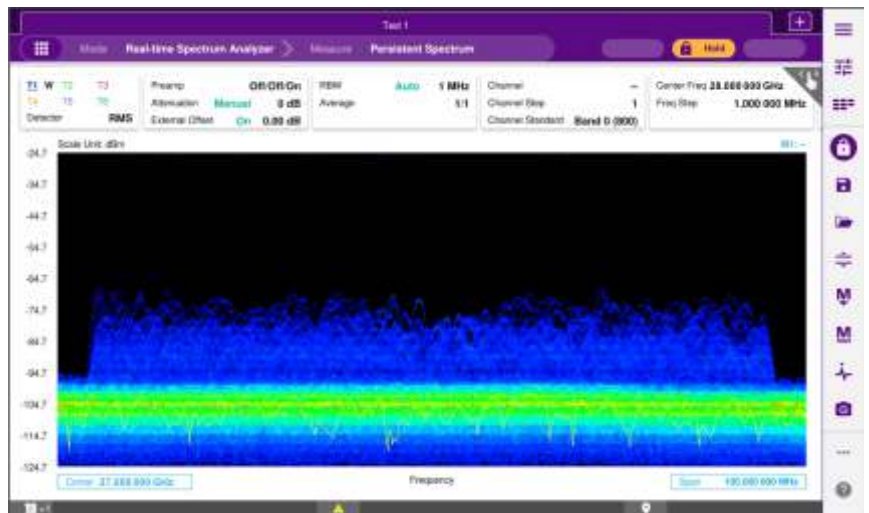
Test 1

Mode Real-time Spectrum Analyzer Measure Persistent Spectrum

Hold

T1 W T2 T3
T4 T5 T6
Detector RMS

Preamp Off/Off/On
Attenuation Manual 0 dB
External Offset On 0.00 dB

RBW Auto 1 MHz
Average 1/1

Channel --
Channel Step 1
Channel Standard Band 0 (800)

Center Freq 28.000 000 GHz
Freq Step 1.000 000 MHz

Scale Unit: dBm

-24.7
-34.7
-44.7
-54.7
-64.7
-74.7
-84.7
-94.7
-104.7
-114.7
-124.7

Center 27.888 800 GHz

Frequency

Span 100.000 000 MHz